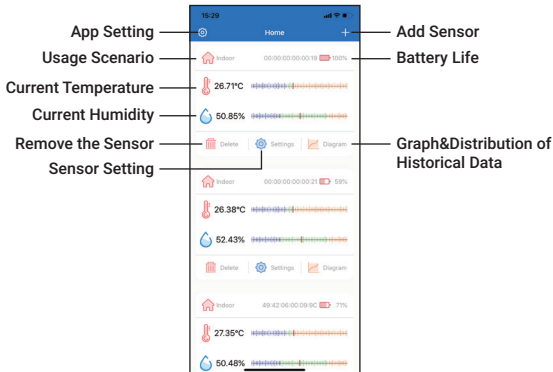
App Setting
Usage Scenario
Current Temperature
Current Humidity
Remove the Sensor
Sensor Setting
Add Sensor
Battery Life
Graph&Distribution of Historical Data

15:29
Home
+
Indoor
00:00:00:00:00:19
100%
26.71°C
50.85%
Delete
Settings
Diagram
Indoor
00:00:00:00:00:21
59%
26.38°C
52.43%
Delete
Settings
Diagram
Indoor
49:42:06:00:09:9C
71%
27.35°C
50.48%